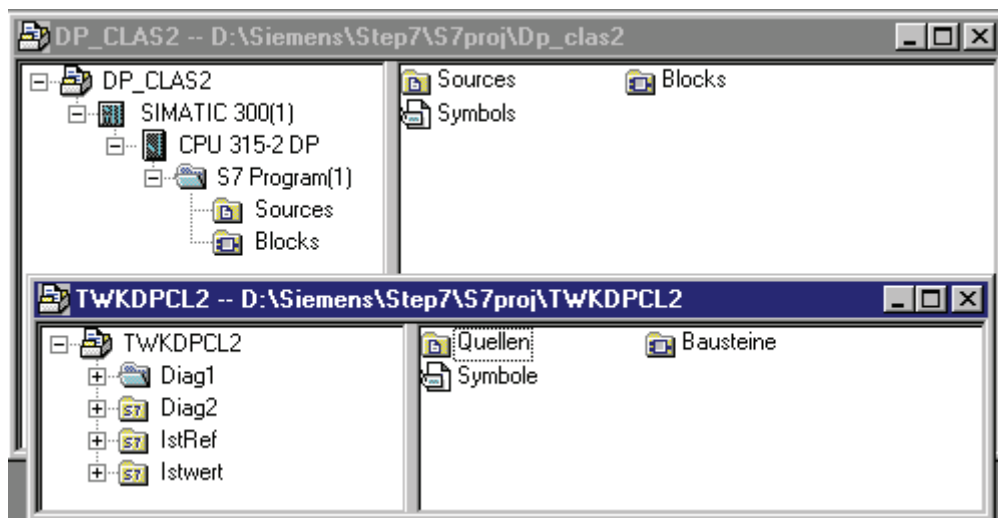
DP_CLAS2 -- D:\Siemens\Step7\S7proj\Dp_clas2

DP_CLAS2
SIMATIC 300(1)
CPU 315-2 DP
S7 Program(1)
Sources
Blocks

Sources
Blocks
Symbols

TWKDPCL2 -- D:\Siemens\Step7\S7proj\TWKDPCL2

TWKDPCL2
Diag1
Diag2
IstRef
Istwert

Quellen
Bausteine
Symbole